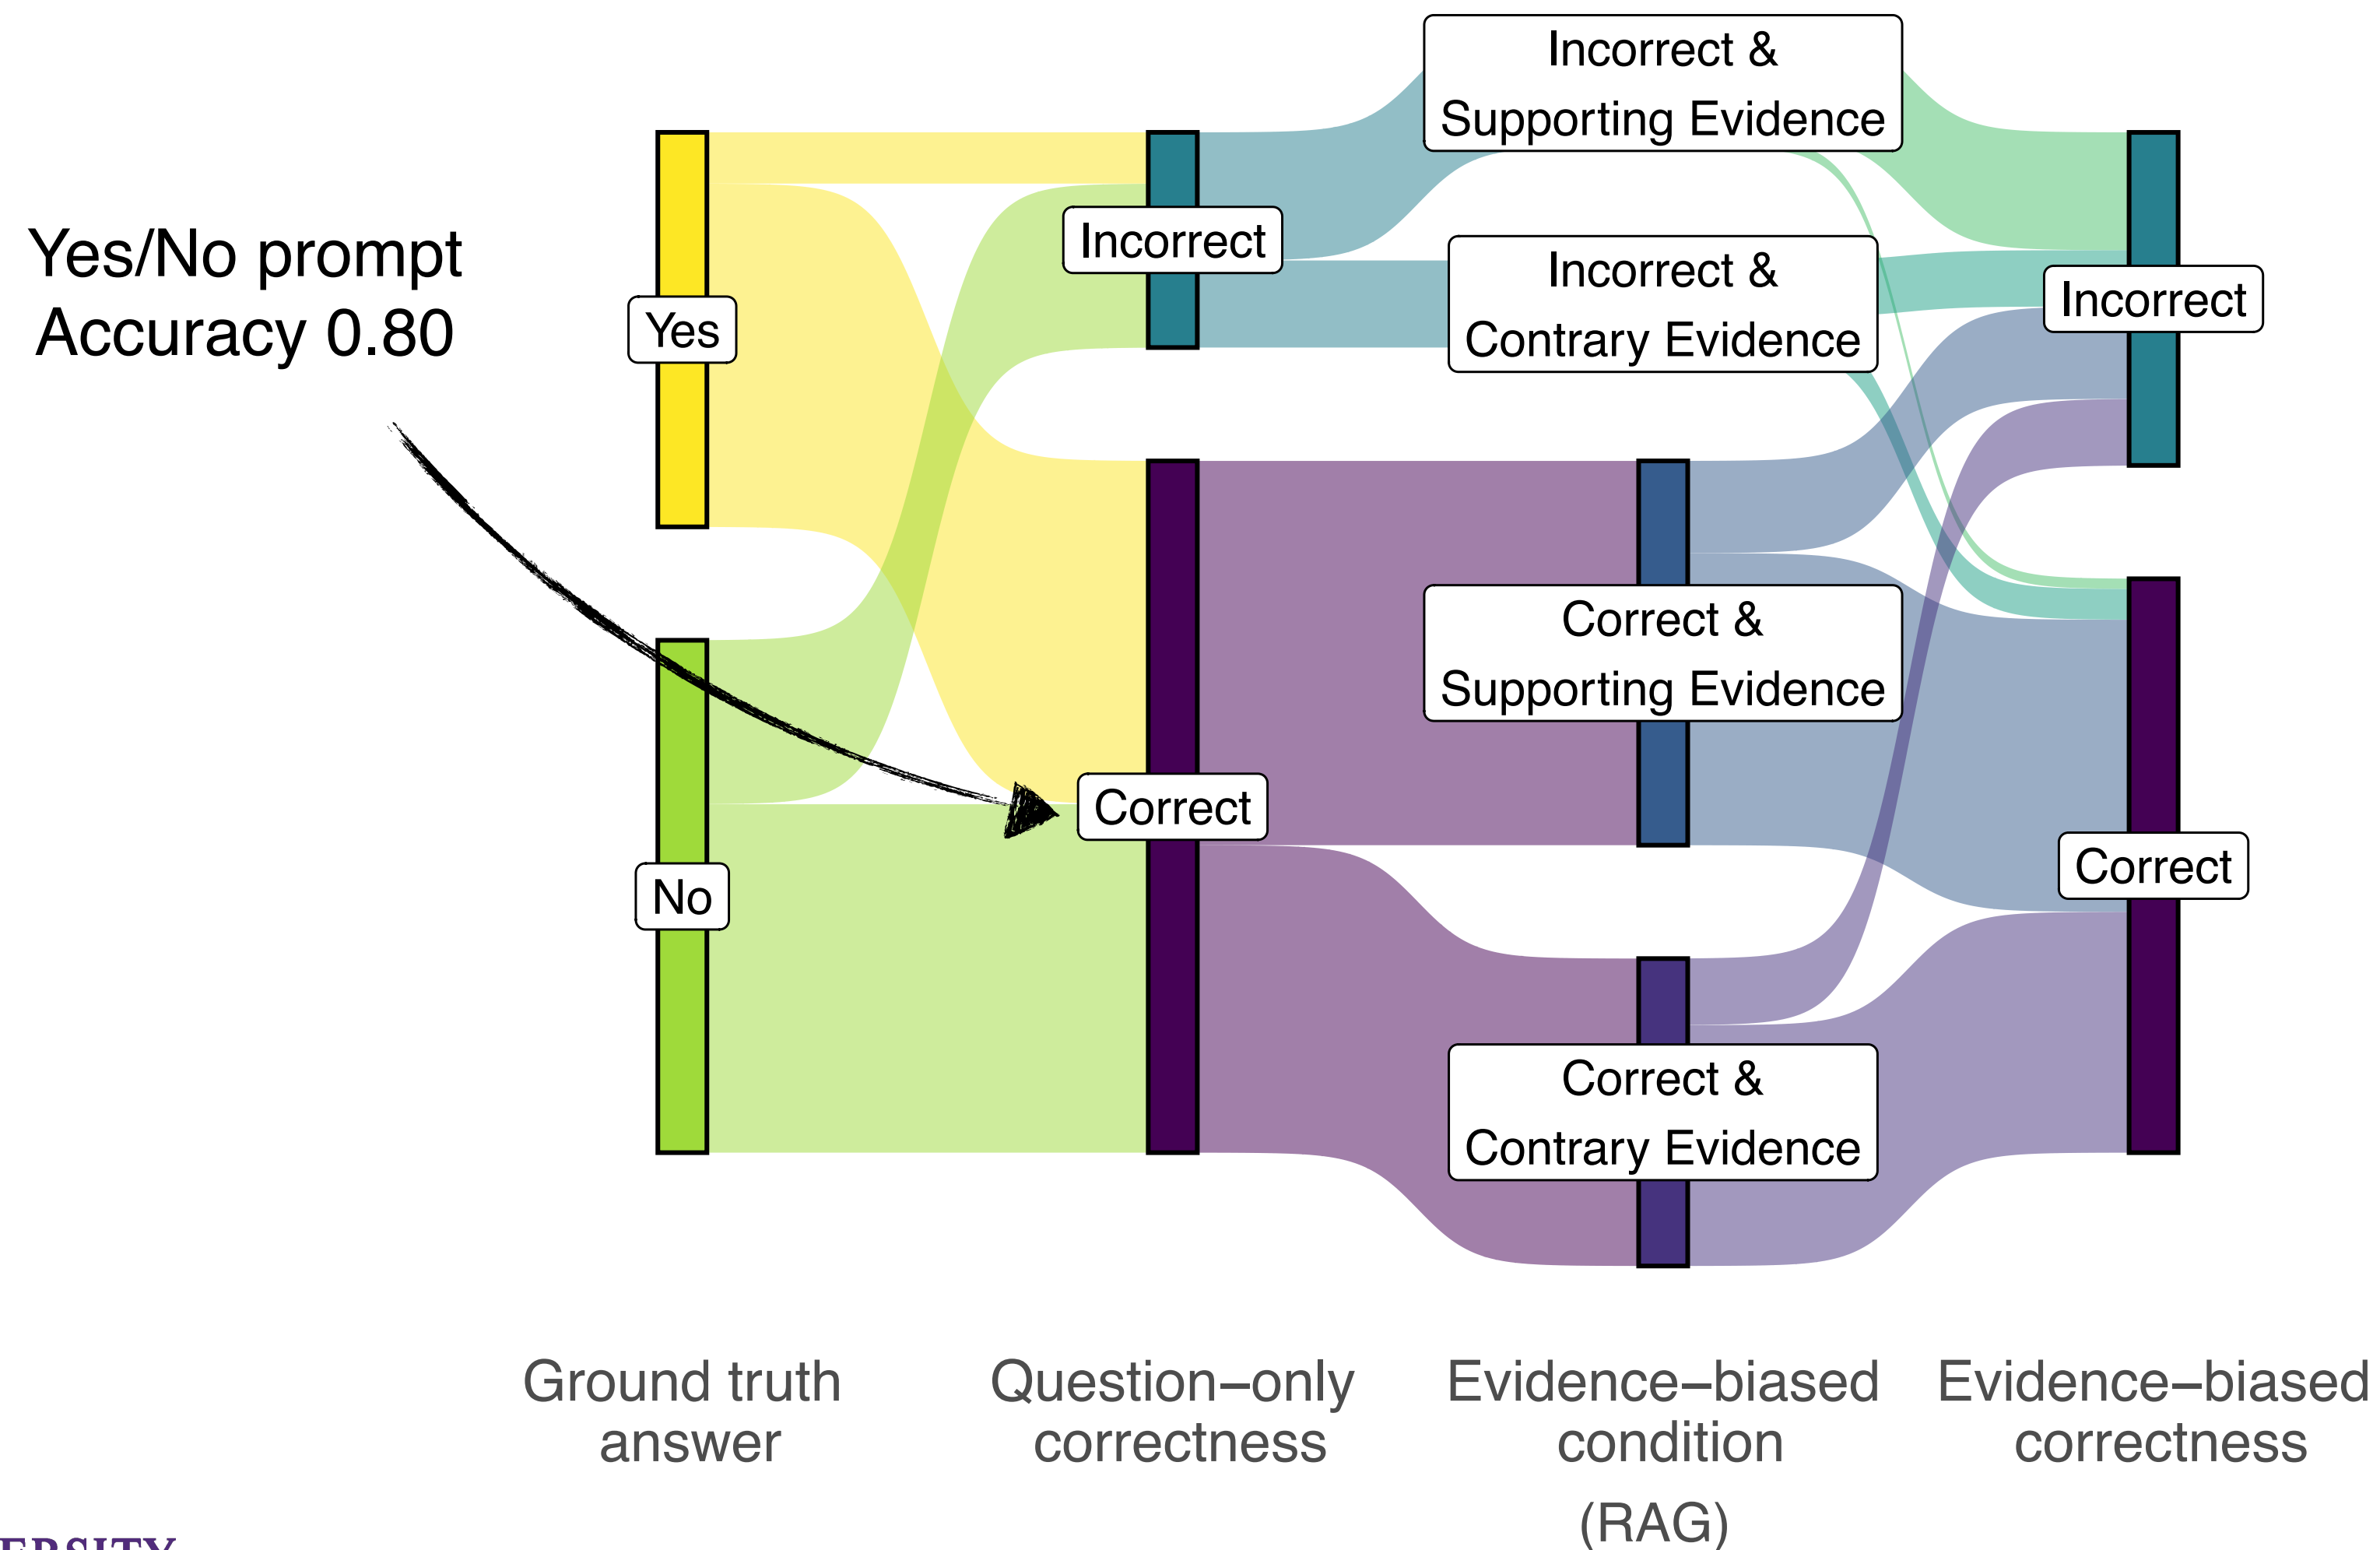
Yes/No prompt
Accuracy 0.80

Yes

No

Incorrect

Correct

Incorrect & Supporting Evidence

Incorrect & Contrary Evidence

Correct & Supporting Evidence

Correct & Contrary Evidence

Incorrect

Correct

Ground truth answer

Question–only correctness

Evidence–biased condition (RAG)

Evidence–biased correctness

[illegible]ERSITY